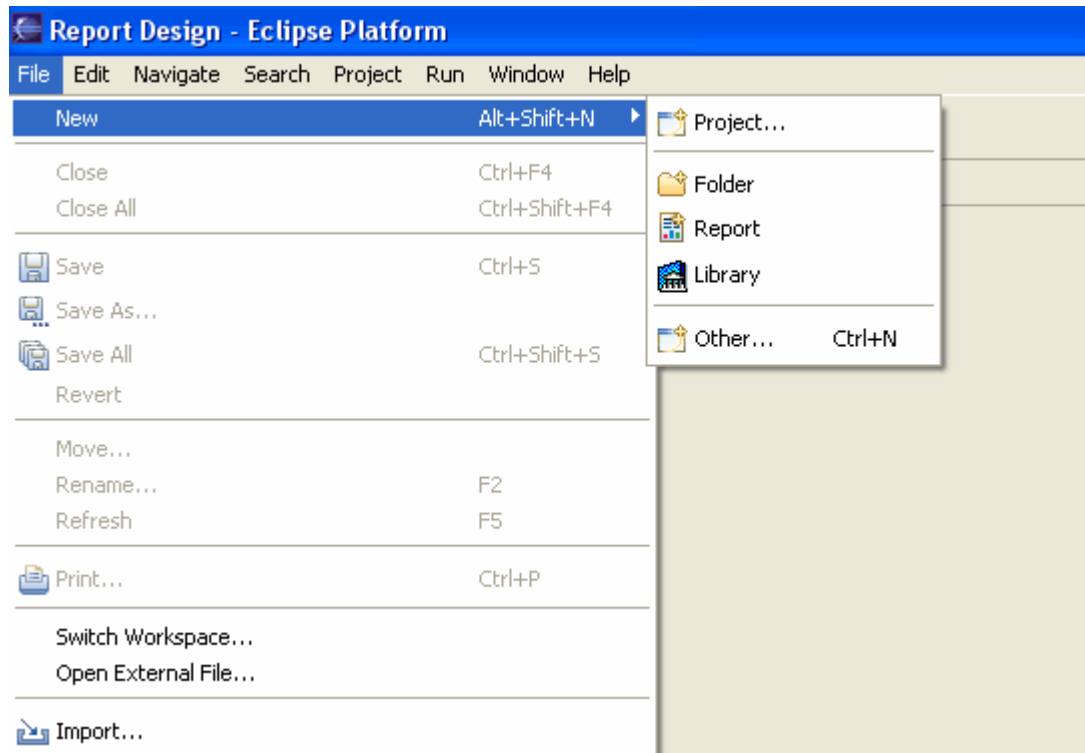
Report Design - Eclipse Platform

File Edit Navigate Search Project Run Window Help

New Alt+Shift+N

Close Ctrl+F4
Close All Ctrl+Shift+F4

Save Ctrl+S
Save As...
Save All Ctrl+Shift+S
Revert

Move...
Rename... F2
Refresh F5

Print... Ctrl+P

Switch Workspace...
Open External File...

Import...

Project...

Folder
Report
Library

Other... Ctrl+N